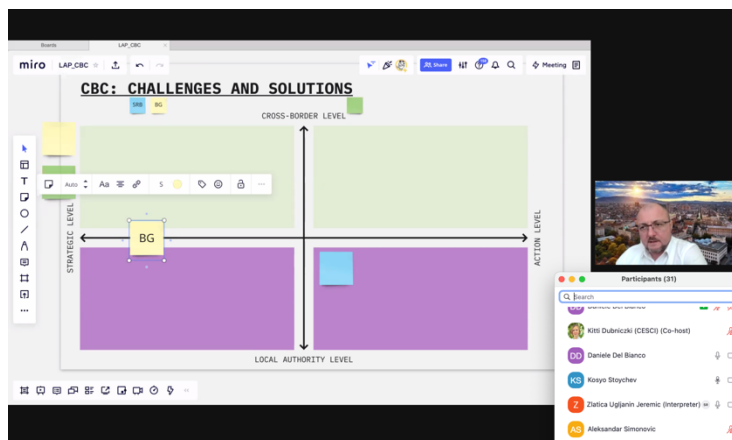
Boards
LAP_CBC

miro LAP_CBC

Share
Meeting

CBC: CHALLENGES AND SOLUTIONS

SRB BG

CROSS-BORDER LEVEL

Auto Aa S

STRATEGIC LEVEL

BG

ACTION LEVEL

LOCAL AUTHORITY LEVEL

Participants (31)

Search

Daniele Del Bianco

Kitti Dubniczki (CESCI) (Co-host)

DD Daniele Del Bianco

KS Kosyo Stoychev

Z Zlatica Ugljanin Jeremic (Interpreter)

AS Aleksandar Simonovic